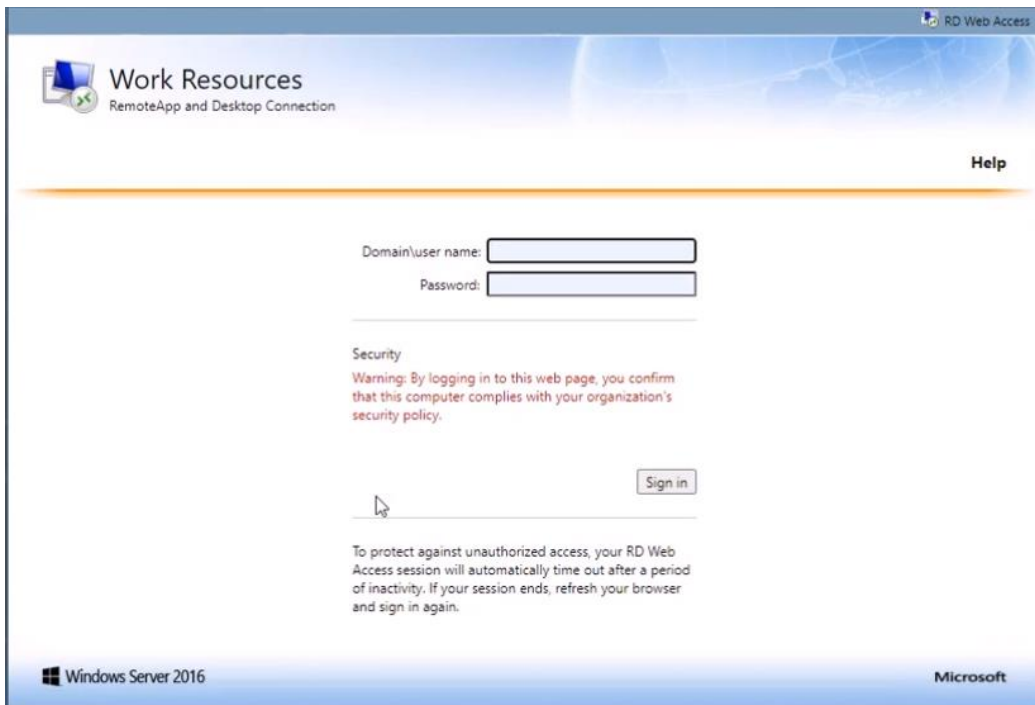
RD Web Access

Work Resources
RemoteApp and Desktop Connection

Help

Domain\user name:
Password:

Security
Warning: By logging in to this web page, you confirm that this computer complies with your organization's security policy.

Sign in

To protect against unauthorized access, your RD Web Access session will automatically time out after a period of inactivity. If your session ends, refresh your browser and sign in again.

Windows Server 2016

Microsoft